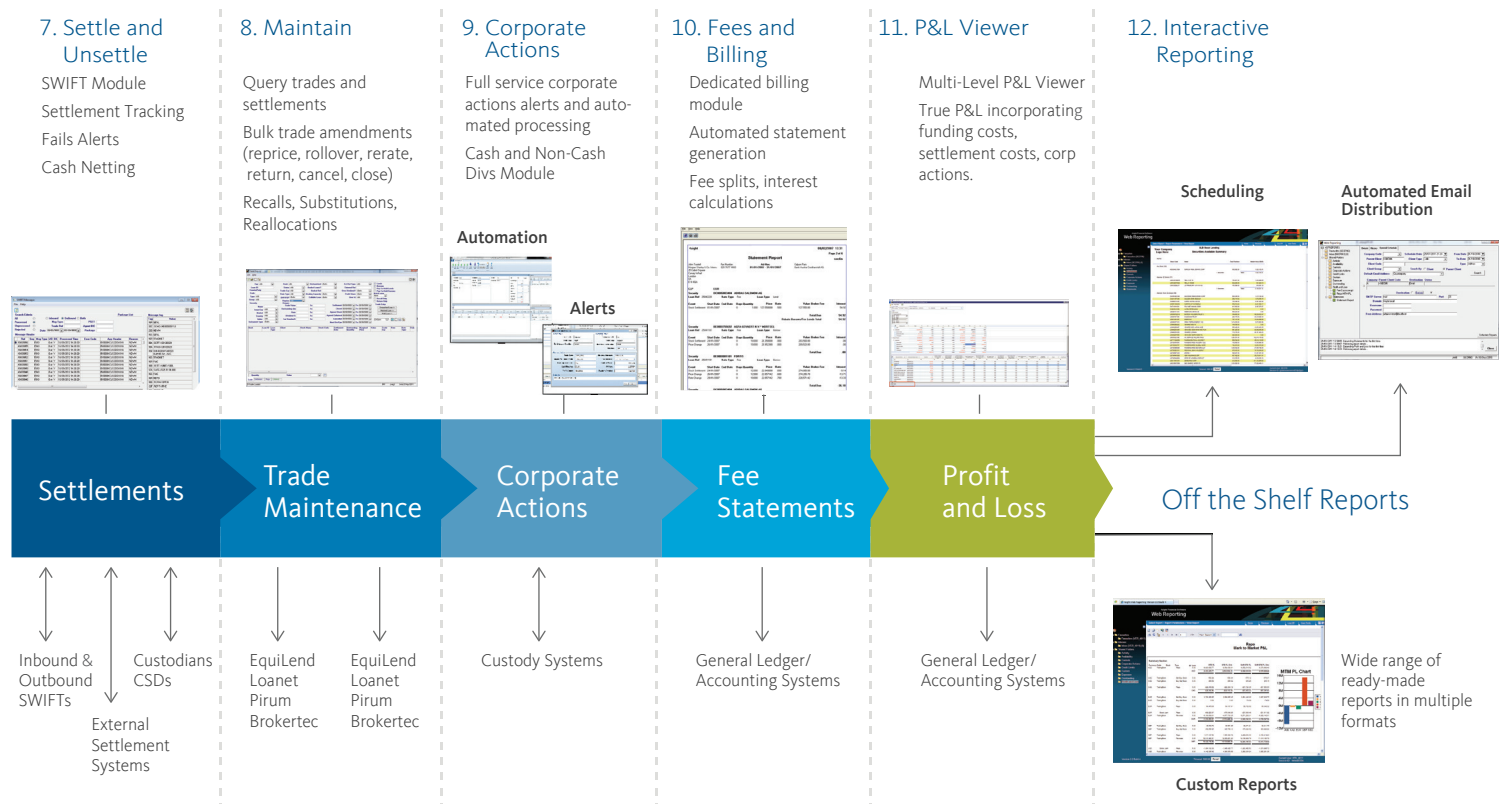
7. Settle and Unsettle

SWIFT Module

Settlement Tracking

Fails Alerts

Cash Netting

8. Maintain

Query trades and settlements

Bulk trade amendments (reprice, rollover, rerate, return, cancel, close)

Recalls, Substitutions, Reallocations

9. Corporate Actions

Full service corporate actions alerts and automated processing

Cash and Non-Cash Divs Module

Automation

Alerts

10. Fees and Billing

Dedicated billing module

Automated statement generation

Fee splits, interest calculations

Statement Report

11. P&L Viewer

Multi-Level P&L Viewer

True P&L incorporating funding costs, settlement costs, corp actions.

12. Interactive Reporting

Scheduling

Web Reporting

Automated Email Distribution

Settlements

Trade Maintenance

Corporate Actions

Fee Statements

Profit and Loss

Off the Shelf Reports

Inbound & Outbound SWIFTs

External Settlement Systems

Custodians CSDs

EquiLend Loanet Pirum Brokertec

EquiLend Loanet Pirum Brokertec

Custody Systems

General Ledger/ Accounting Systems

General Ledger/ Accounting Systems

Web Reporting

MTM PL Chart

Wide range of ready-made reports in multiple formats

Custom Reports